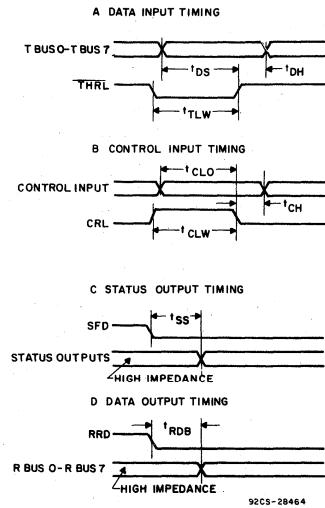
A DATA INPUT TIMING

T BUS 0 - T BUS 7

$t_{DS}$

$t_{DH}$

$\overline{THRL}$

$t_{TLW}$

B CONTROL INPUT TIMING

$t_{CLO}$

CONTROL INPUT

$t_{CH}$

CRL

$t_{CLW}$

C STATUS OUTPUT TIMING

SFD

$t_{SS}$

STATUS OUTPUTS

HIGH IMPEDANCE

D DATA OUTPUT TIMING

RRD

$t_{RDB}$

R BUS 0 - R BUS 7

HIGH IMPEDANCE

92CS-28464